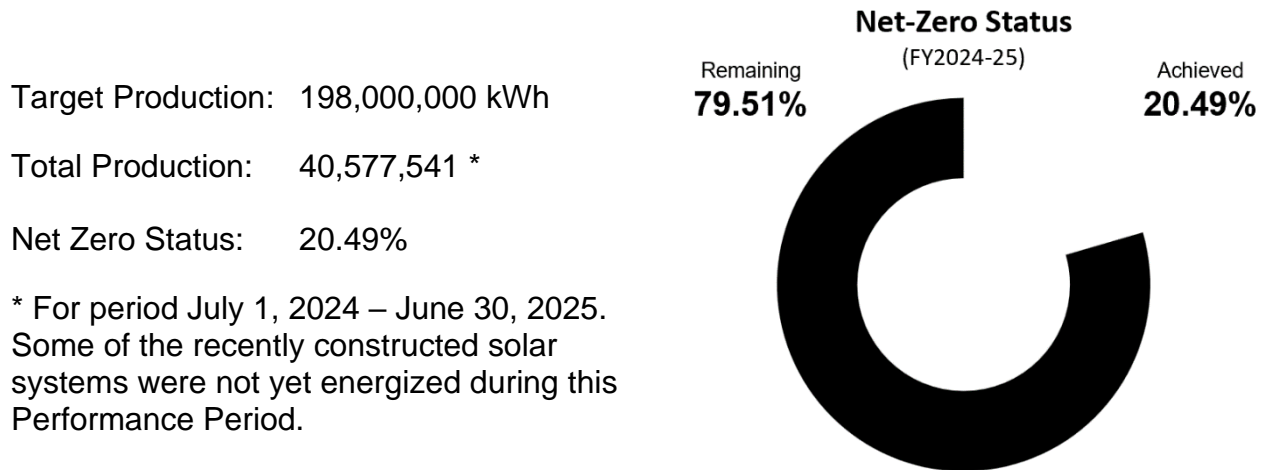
Target Production: 198,000,000 kWh

Total Production: 40,577,541 *

Net Zero Status: 20.49%

* For period July 1, 2024 – June 30, 2025. Some of the recently constructed solar systems were not yet energized during this Performance Period.

Net-Zero Status
(FY2024-25)

Remaining
79.51%

Achieved
20.49%